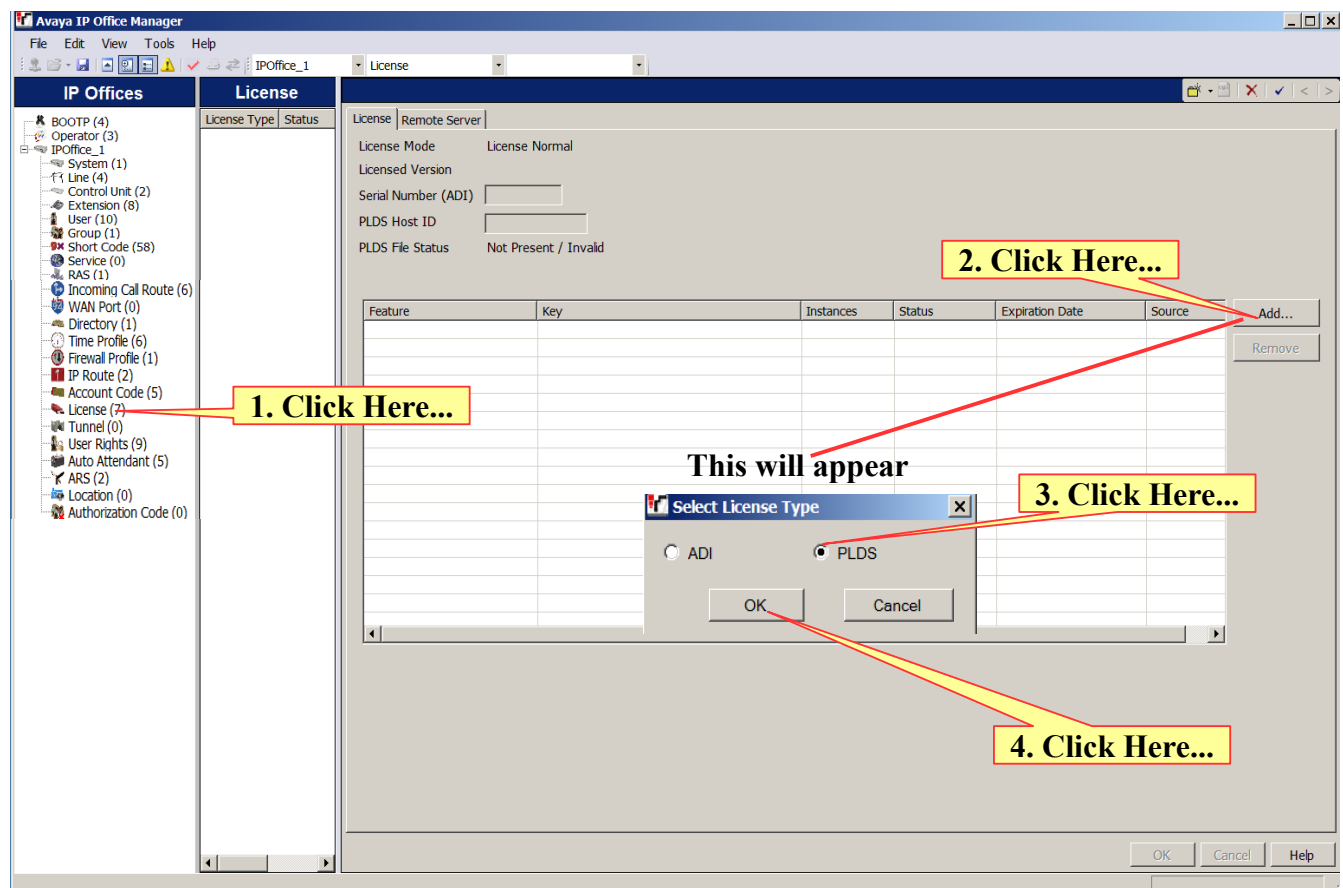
Avaya IP Office Manager

File Edit View Tools Help

IPOffice_1 License

IP Offices

BOOTP (4)
Operator (3)
IPOffice_1
System (1)
Line (4)
Control Unit (2)
Extension (8)
User (10)
Group (1)
Short Code (58)
Service (0)
RAS (1)
Incoming Call Route (6)
WAN Port (0)
Directory (1)
Time Profile (6)
Firewall Profile (1)
IP Route (2)
Account Code (5)
License (7)
Tunnel (0)
User Rights (9)
Auto Attendant (5)
ARS (2)
Location (0)
Authorization Code (0)

License

| License Type | Status |
|---|---|

License Remote Server

License Mode License Normal
Licensed Version
Serial Number (ADI)
PLDS Host ID
PLDS File Status Not Present / Invalid

2. Click Here...

| Feature | Key | Instances | Status | Expiration Date | Source |
|---|---|---|---|---|---|

Add...
Remove

1. Click Here...

This will appear

Select License Type
ADI PLDS
OK Cancel

3. Click Here...

4. Click Here...

OK Cancel Help